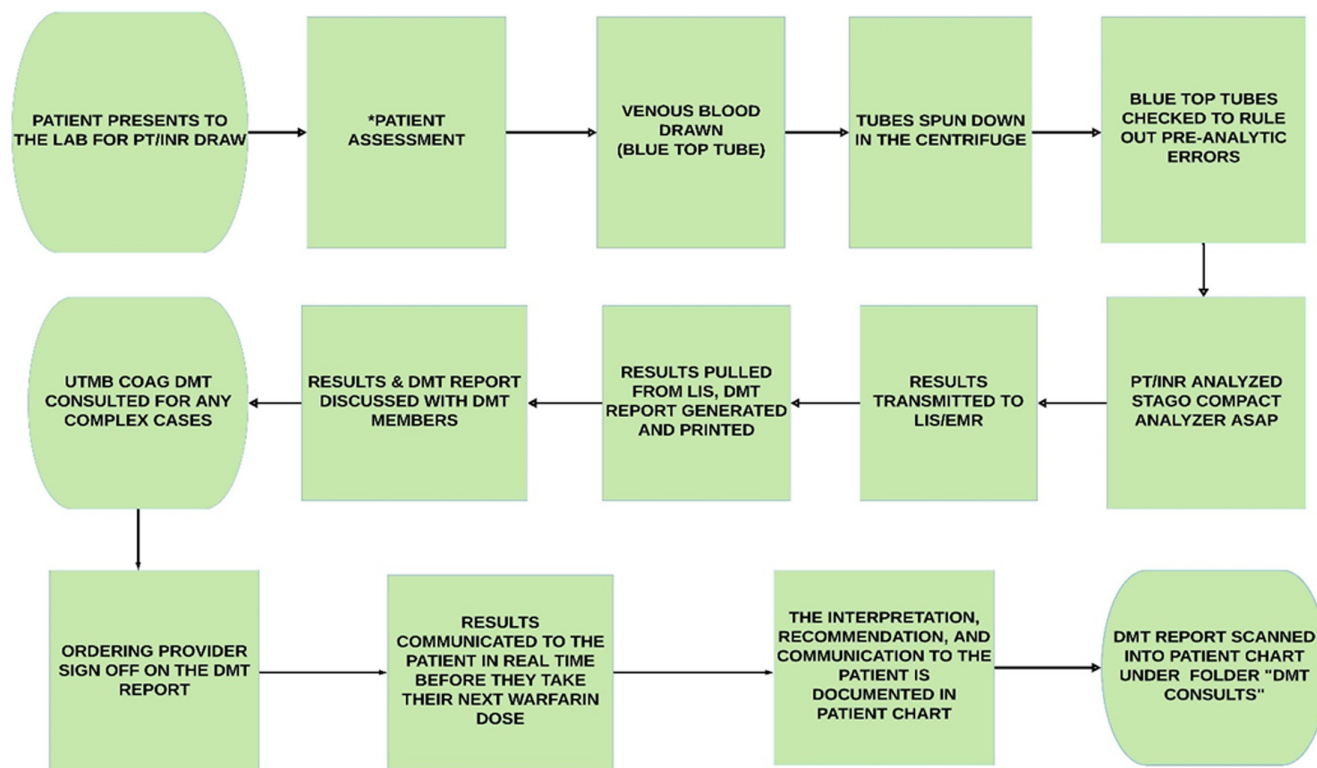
PATIENT PRESENTS TO THE LAB FOR PT/INR DRAW

*PATIENT ASSESSMENT

VENOUS BLOOD DRAWN (BLUE TOP TUBE)

TUBES SPUN DOWN IN THE CENTRIFUGE

BLUE TOP TUBES CHECKED TO RULE OUT PRE-ANALYTIC ERRORS

PT/INR ANALYZED STAGO COMPACT ANALYZER ASAP

RESULTS TRANSMITTED TO LIS/EMR

RESULTS PULLED FROM LIS, DMT REPORT GENERATED AND PRINTED

RESULTS & DMT REPORT DISCUSSED WITH DMT MEMBERS

UTMB COAG DMT CONSULTED FOR ANY COMPLEX CASES

ORDERING PROVIDER SIGN OFF ON THE DMT REPORT

RESULTS COMMUNICATED TO THE PATIENT IN REAL TIME BEFORE THEY TAKE THEIR NEXT WARFARIN DOSE

THE INTERPRETATION, RECOMMENDATION, AND COMMUNICATION TO THE PATIENT IS DOCUMENTED IN PATIENT CHART

DMT REPORT SCANNED INTO PATIENT CHART UNDER FOLDER "DMT CONSULTS"